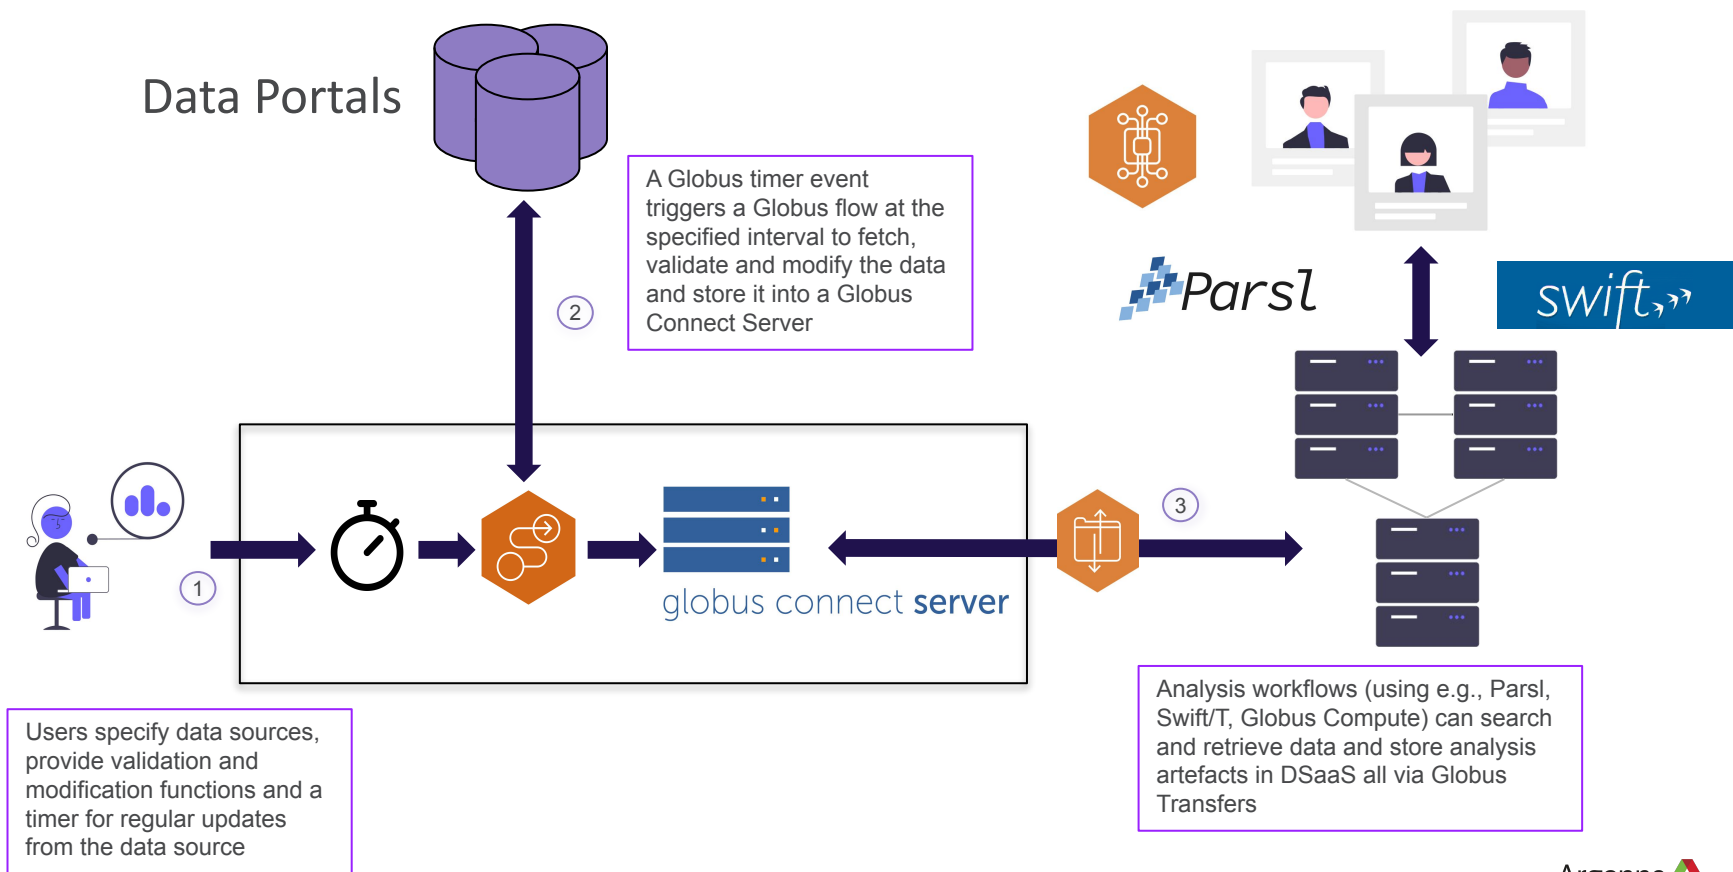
Data Portals

A Globus timer event triggers a Globus flow at the specified interval to fetch, validate and modify the data and store it into a Globus Connect Server

2

Parsl

swift

1

globus connect server

3

Users specify data sources, provide validation and modification functions and a timer for regular updates from the data source

Analysis workflows (using e.g., Parsl, Swift/T, Globus Compute) can search and retrieve data and store analysis artefacts in DSaaS all via Globus Transfers

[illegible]